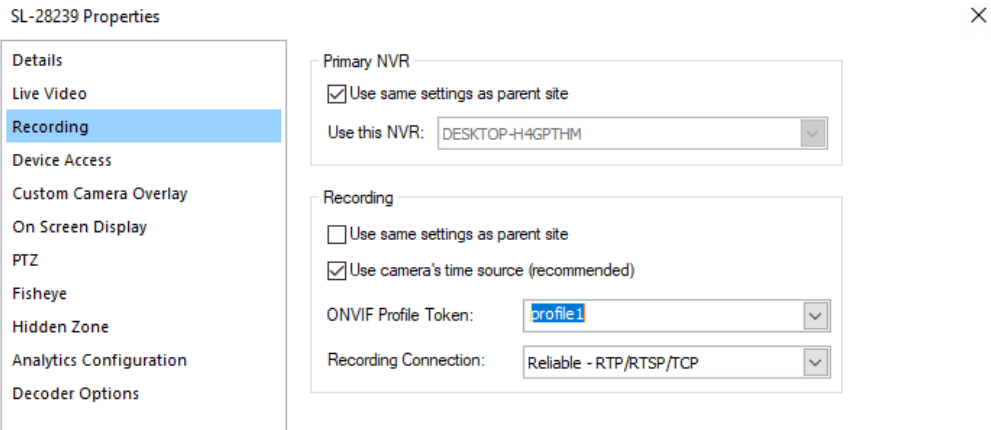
SL-28239 Properties

×

Details
Live Video
Recording
Device Access
Custom Camera Overlay
On Screen Display
PTZ
Fisheye
Hidden Zone
Analytics Configuration
Decoder Options

Primary NVR
Use same settings as parent site
Use this NVR: DESKTOP-H4GPTHM

Recording
Use same settings as parent site
Use camera's time source (recommended)
ONVIF Profile Token: profile1
Recording Connection: Reliable - RTP/RTSP/TCP